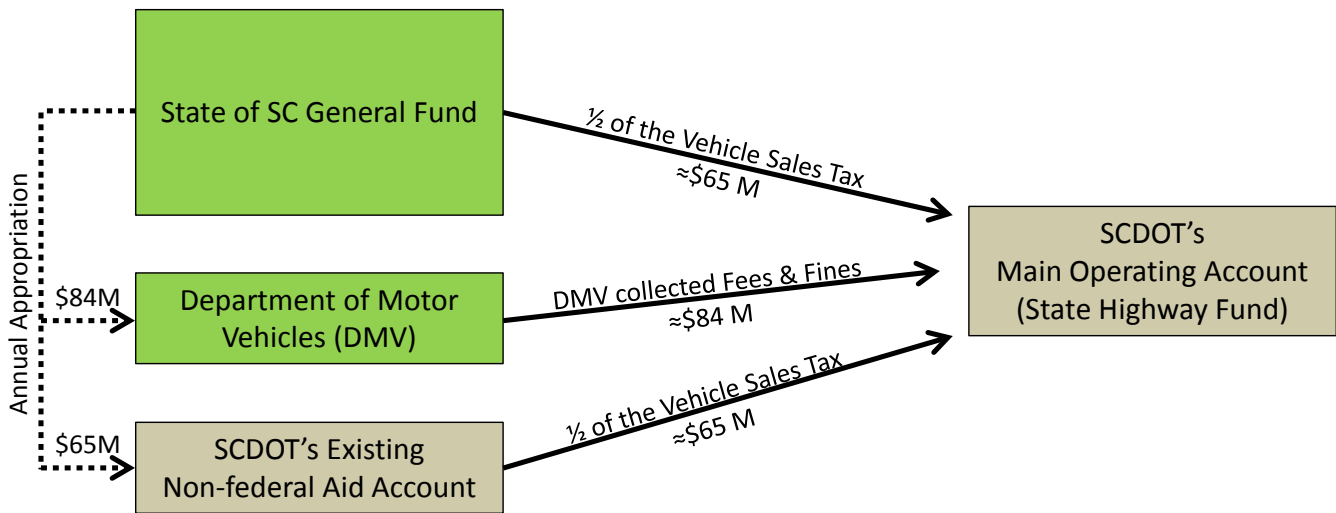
State of SC General Fund

½ of the Vehicle Sales Tax
≈$65 M

SCDOT's
Main Operating Account
(State Highway Fund)

Annual Appropriation

$84M

Department of Motor Vehicles (DMV)

DMV collected Fees & Fines
≈$84 M

$65M

SCDOT's Existing
Non-federal Aid Account

½ of the Vehicle Sales Tax
≈$65 M